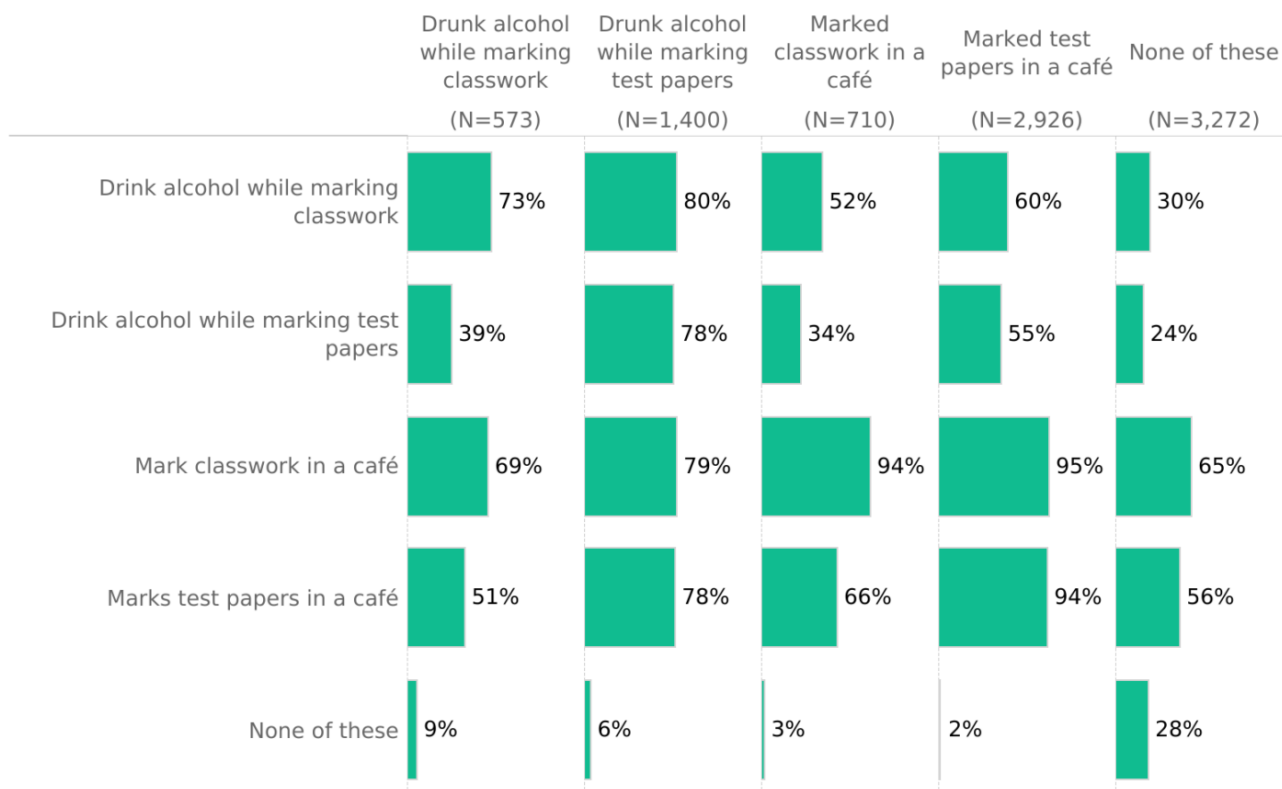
|  | Drunk alcohol while marking classwork (N=573) | Drunk alcohol while marking test papers (N=1,400) | Marked classwork in a café (N=710) | Marked test papers in a café (N=2,926) | None of these (N=3,272) |
|---|---|---|---|---|---|
| Drink alcohol while marking classwork | 73% | 80% | 52% | 60% | 30% |
| Drink alcohol while marking test papers | 39% | 78% | 34% | 55% | 24% |
| Mark classwork in a café | 69% | 79% | 94% | 95% | 65% |
| Marks test papers in a café | 51% | 78% | 66% | 94% | 56% |
| None of these | 9% | 6% | 3% | 2% | 28% |